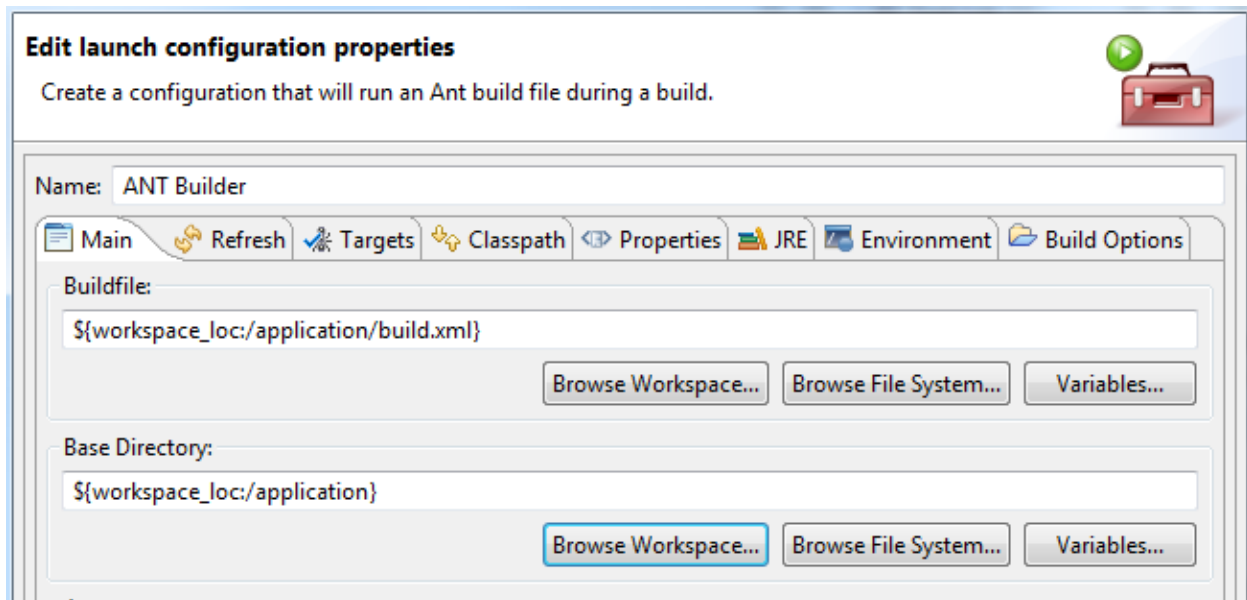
Edit launch configuration properties
Create a configuration that will run an Ant build file during a build.

Name: ANT Builder

Main | Refresh | Targets | Classpath | Properties | JRE | Environment | Build Options

Buildfile:
${workspace_loc:/application/build.xml}
Browse Workspace... Browse File System... Variables...

Base Directory:
${workspace_loc:/application}
Browse Workspace... Browse File System... Variables...